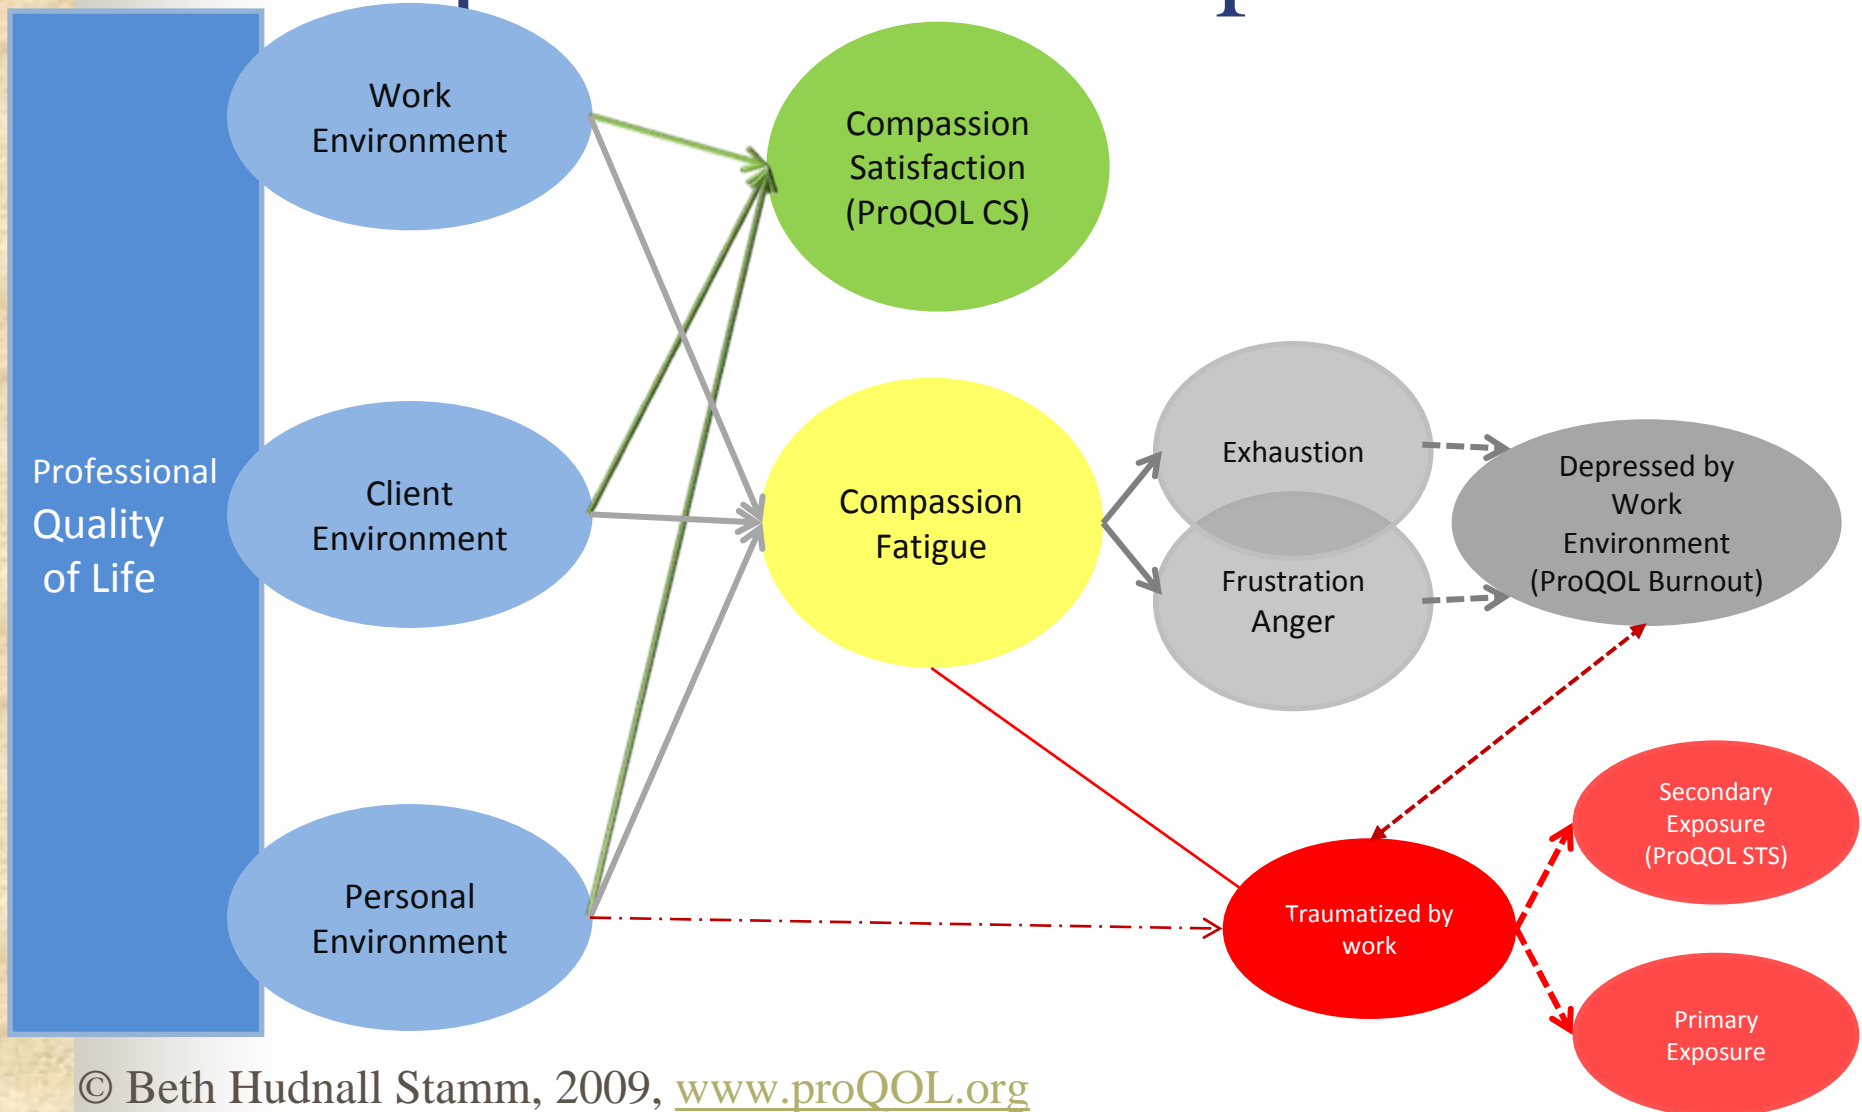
Professional Quality of Life

Work Environment

Client Environment

Personal Environment

Compassion Satisfaction (ProQOL CS)

Compassion Fatigue

Exhaustion

Frustration Anger

Depressed by Work Environment (ProQOL Burnout)

Traumatized by work

Secondary Exposure (ProQOL STS)

Primary Exposure

© Beth Hudnall Stamm, 2009, www.proQOL.org